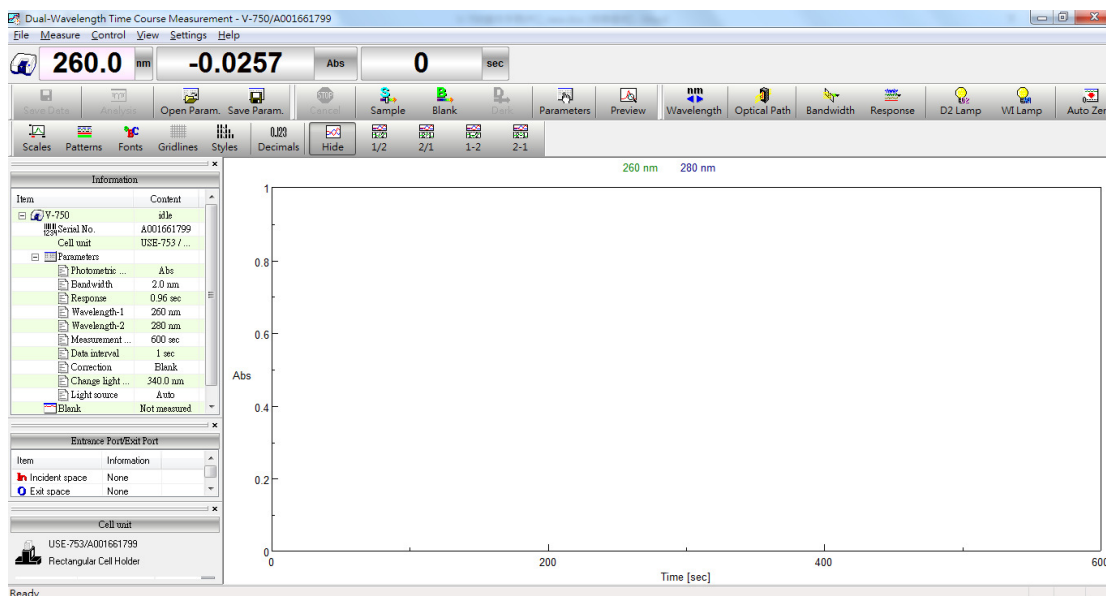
Dual-Wavelength Time Course Measurement - V-750/A001661799

File Measure Control View Settings Help

260.0 nm -0.0257 Abs 0 sec

Save Data Analysis Open Param. Save Param. Cancel Sample Blank Dark Parameters Preview Wavelength Optical Path Bandwidth Response D2 Lamp WI Lamp Auto Zer

Scales Patterns Fonts Gridlines Styles 0.123 Decimals Hide 1/2 2/1 1-2 2-1

Information

| Item | Content |
|---|---|
| V-750 | idle |
| Serial No. | A001661799 |
| Cell unit | USE-753 / ... |
| Parameters | |
| Photometric ... | Abs |
| Bandwidth | 2.0 nm |
| Response | 0.96 sec |
| Wavelength-1 | 260 nm |
| Wavelength-2 | 280 nm |
| Measurement ... | 600 sec |
| Data interval | 1 sec |
| Correction | Blank |
| Change light ... | 340.0 nm |
| Light source | Auto |
| Blank | Not measured |

Entrance Port/Exit Port

| Item | Information |
|---|---|
| Incident space | None |
| Exit space | None |

Cell unit

USE-753/A001661799
Rectangular Cell Holder

260 nm 280 nm

1
0.8
0.6
Abs
0.4
0.2
0
0 200 400 600
Time [sec]

Ready